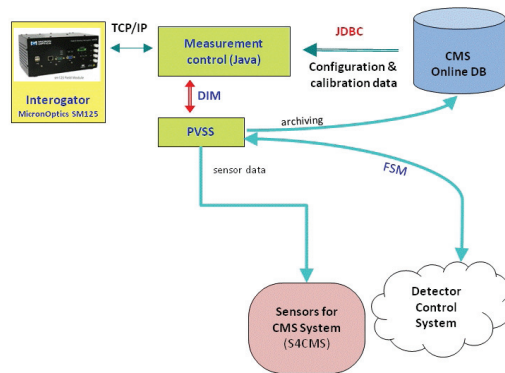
TCP/IP

Interogator
MicronOptics SM125

Measurement control (Java)

JDBC

Configuration & calibration data

CMS Online DB

DIM

PVSS

archiving

sensor data

FSM

Sensors for CMS System (S4CMS)

Detector Control System